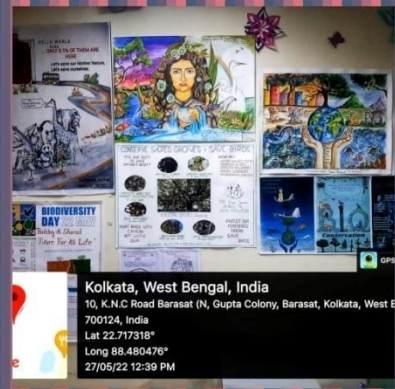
CONSERVE SACRED GROVES - SAVE BIRDS

BIODIVERSITY DAY

Kolkata, West Bengal, India
10, K.N.C Road Barasat (N, Gupta Colony, Barasat, Kolkata, West B
700124, India
Lat 22.717318°
Long 88.480476°
27/05/22 12:39 PM

GPS